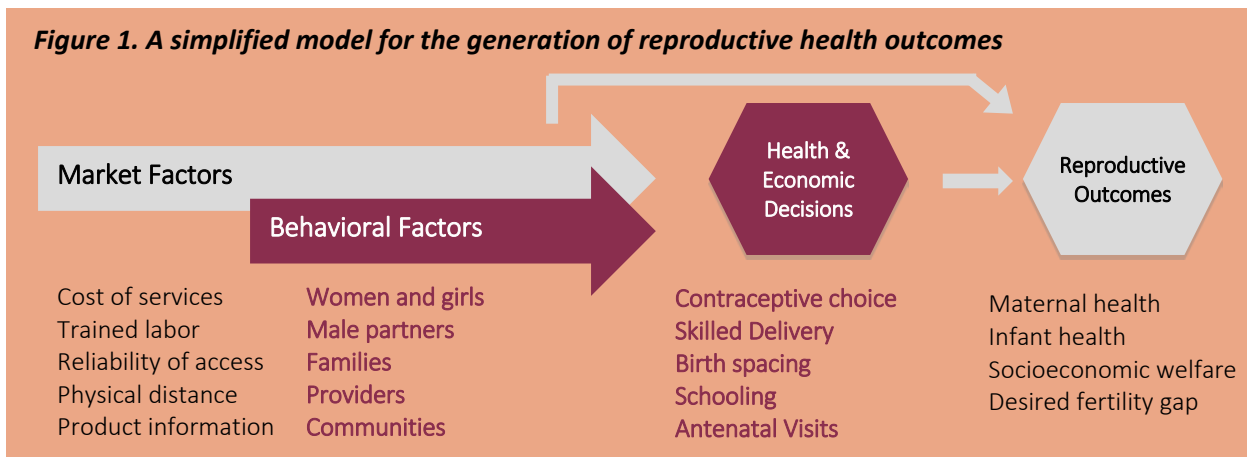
*Figure 1. A simplified model for the generation of reproductive health outcomes*

Market Factors

Behavioral Factors

Health & Economic Decisions

Reproductive Outcomes

Cost of services
Trained labor
Reliability of access
Physical distance
Product information

Women and girls
Male partners
Families
Providers
Communities

Contraceptive choice
Skilled Delivery
Birth spacing
Schooling
Antenatal Visits

Maternal health
Infant health
Socioeconomic welfare
Desired fertility gap